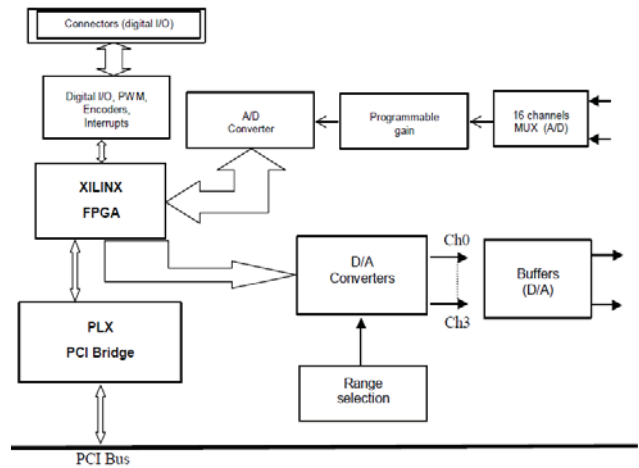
Connectors (digital I/O)

Digital I/O, PWM, Encoders, Interrupts

A/D Converter

Programmable gain

16 channels MUX (A/D)

XILINX
FPGA

D/A Converters

Ch0

Ch3

Buffers (D/A)

PLX
PCI Bridge

Range selection

PCI Bus